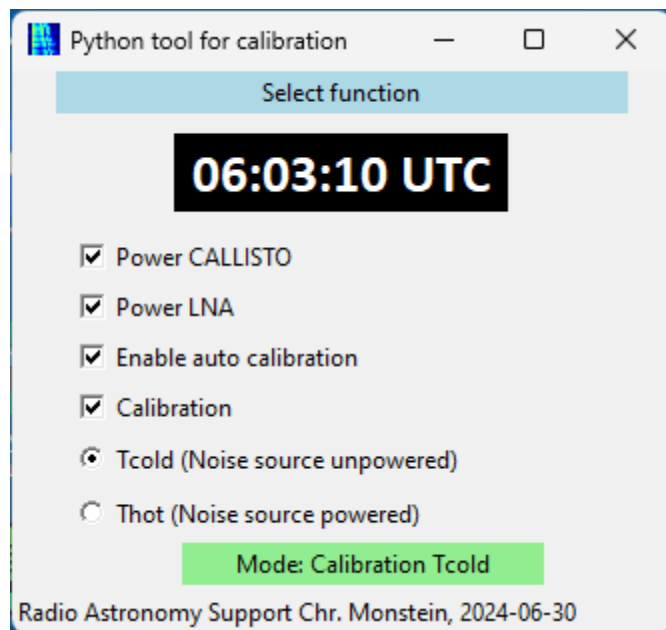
Python tool for calibration

Select function

06:03:10 UTC

Power CALLISTO

Power LNA

Enable auto calibration

Calibration

Tcold (Noise source unpowered)

Thot (Noise source powered)

Mode: Calibration Tcold

Radio Astronomy Support Chr. Monstein, 2024-06-30